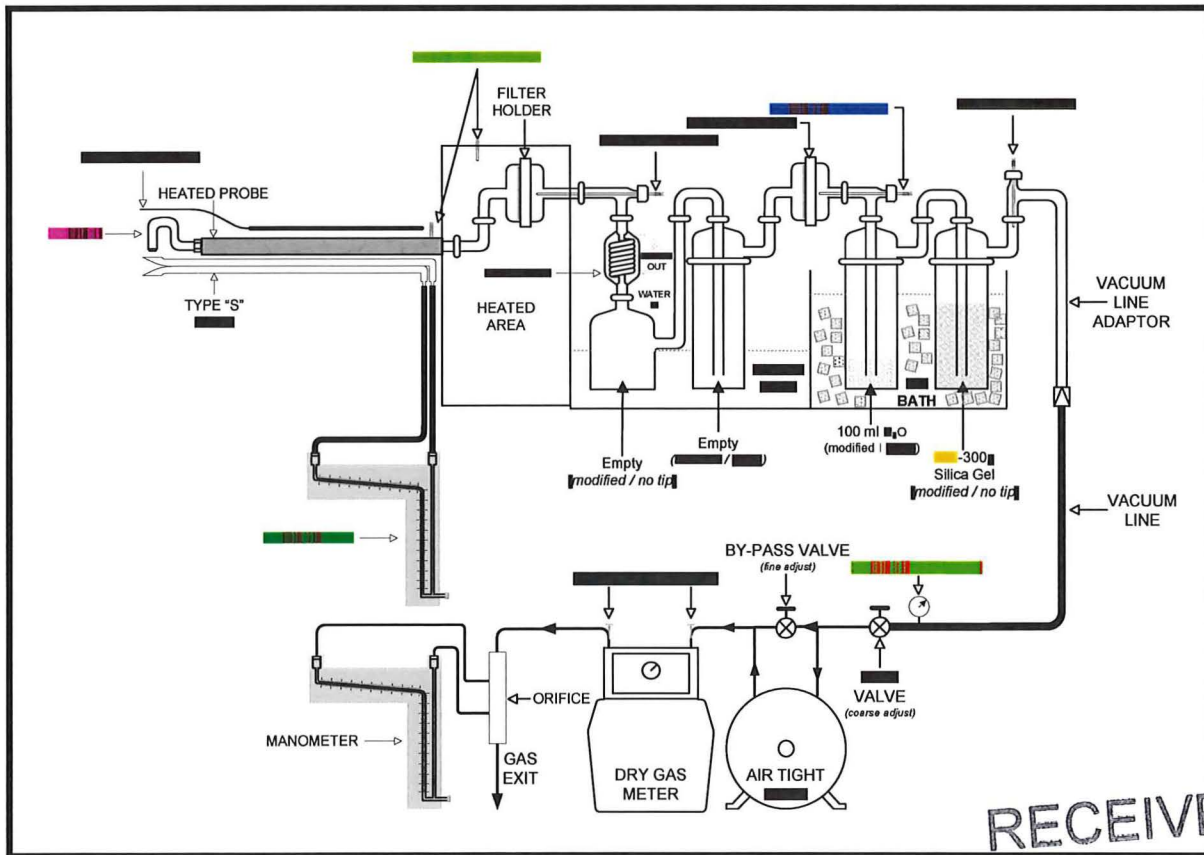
FILTER HOLDER

HEATED PROBE

TYPE "S"

HEATED AREA

OUT

WATER

BATH

Empty
[modified / no tip]

Empty
( / )

100 ml $H_2O$
(modified )

-300
Silica Gel
[modified / no tip]

VACUUM LINE ADAPTOR

VACUUM LINE

BY-PASS VALVE
(fine adjust)

VALVE
(coarse adjust)

ORIFICE

GAS EXIT

MANOMETER

DRY GAS METER

AIR TIGHT

RECEIVI